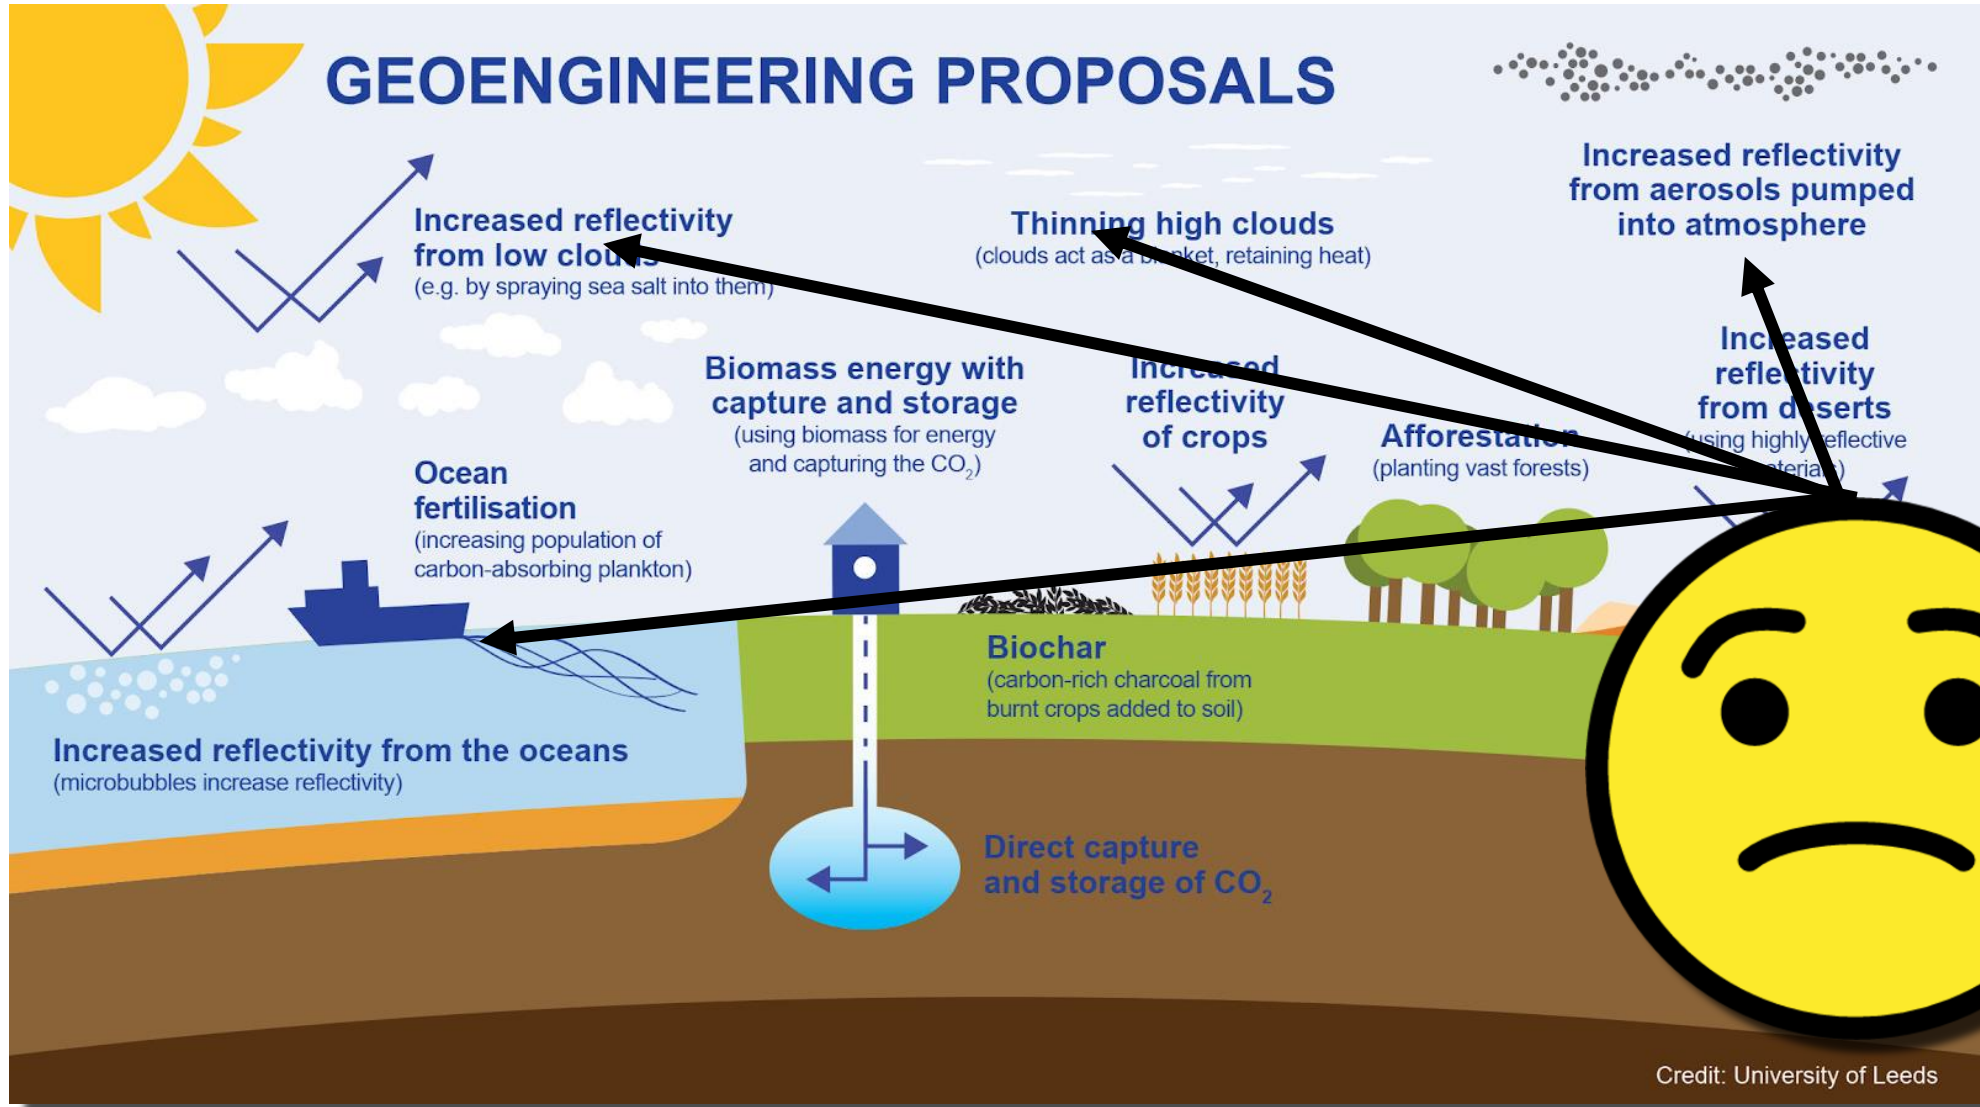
GEOENGINEERING PROPOSALS

Increased reflectivity from low clou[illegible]
(e.g. by spraying sea salt into them)

Thinning high clouds
(clouds act as a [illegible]ket, retaining heat)

Increased reflectivity from aerosols pumped into atmosphere

Biomass energy with capture and storage
(using biomass for energy and capturing the $CO_2$)

Incr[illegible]ed reflectivity of crops

Afforestati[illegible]
(planting vast forests)

Inc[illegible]eased refle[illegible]tivity from d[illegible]serts
([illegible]sing highly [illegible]eflective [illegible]teria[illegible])

Ocean fertilisation
(increasing population of carbon-absorbing plankton)

Biochar
(carbon-rich charcoal from burnt crops added to soil)

Increased reflectivity from the oceans
(microbubbles increase reflectivity)

Direct capture and storage of $CO_2$

Credit: University of Leeds